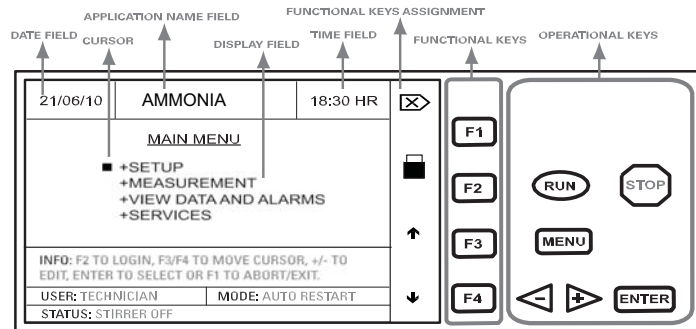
APPLICATION NAME FIELD
FUNCTIONAL KEYS ASSIGNMENT
DATE FIELD
CURSOR
DISPLAY FIELD
TIME FIELD
FUNCTIONAL KEYS
OPERATIONAL KEYS

21/06/10
AMMONIA
18:30 HR

MAIN MENU

+SETUP
+MEASUREMENT
+VIEW DATA AND ALARMS
+SERVICES

INFO: F2 TO LOGIN, F3/F4 TO MOVE CURSOR, +/- TO EDIT, ENTER TO SELECT OR F1 TO ABORT/EXIT.

USER: TECHNICIAN
MODE: AUTO RESTART
STATUS: STIRRER OFF

F1
F2
F3
F4

RUN
STOP
MENU
ENTER